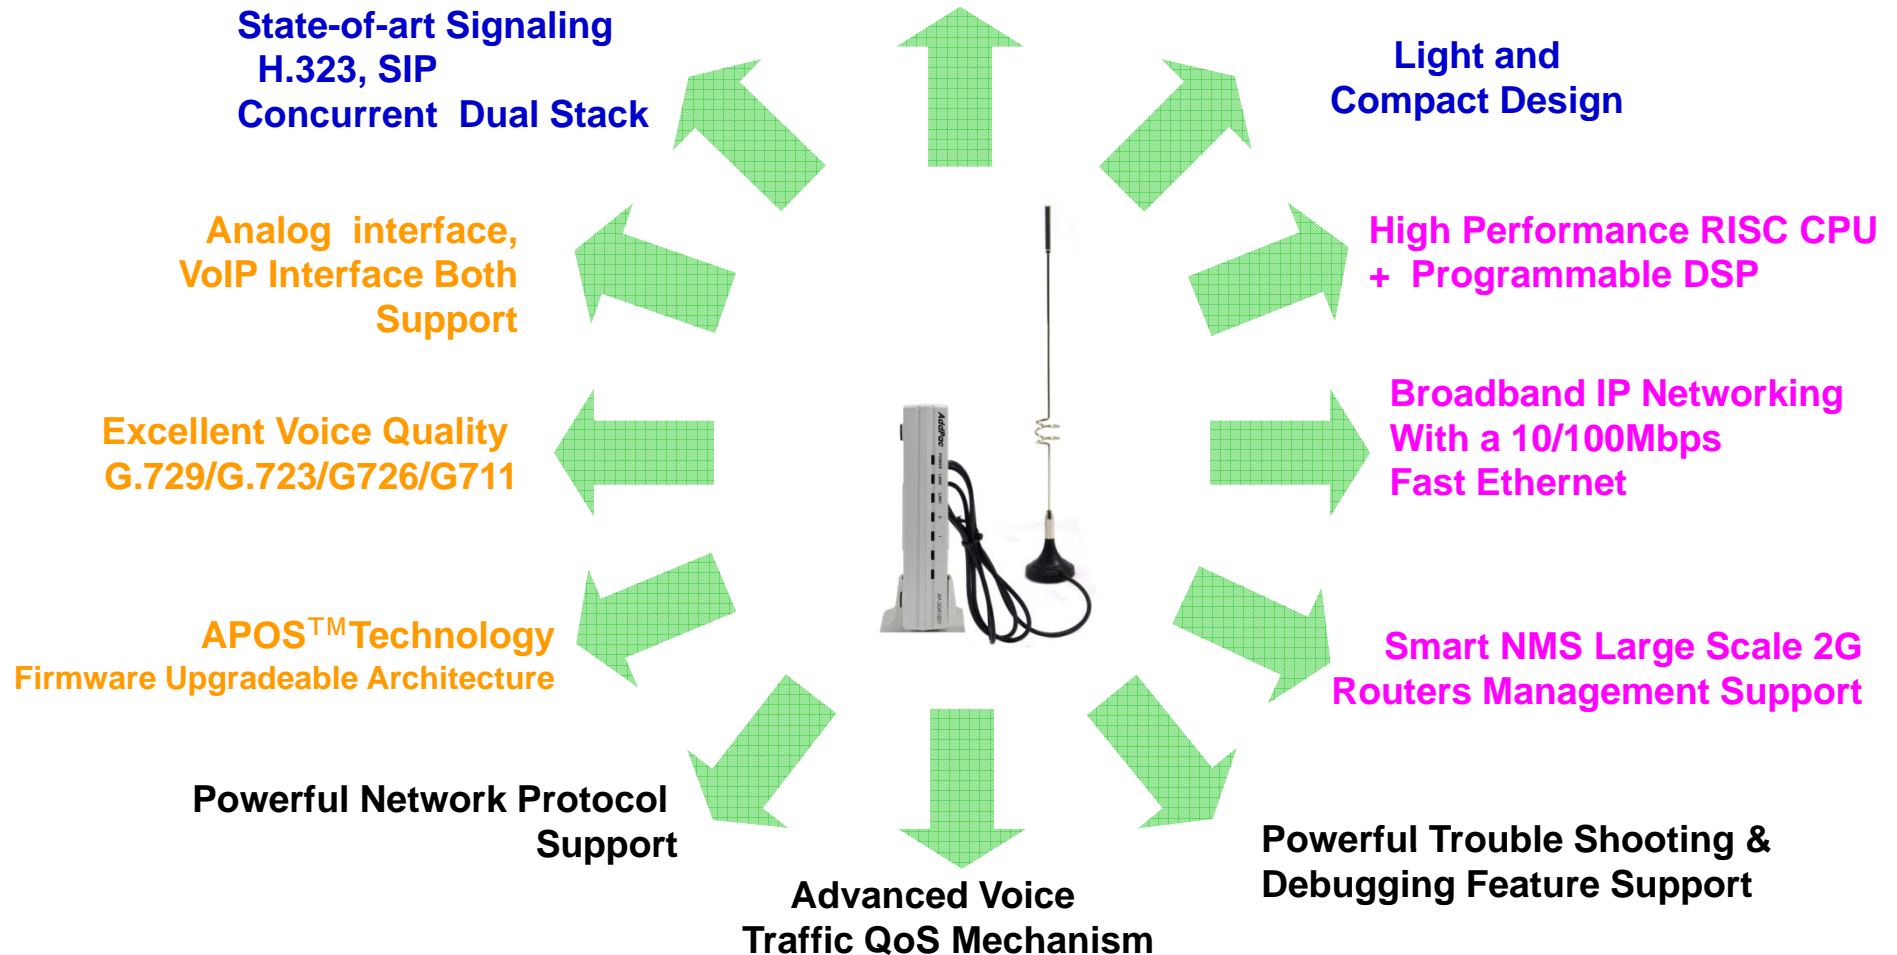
State-of-art Signaling
H.323, SIP
Concurrent Dual Stack

Light and
Compact Design

Analog interface,
VoIP Interface Both
Support

High Performance RISC CPU
+ Programmable DSP

Excellent Voice Quality
G.729/G.723/G726/G711

Broadband IP Networking
With a 10/100Mbps
Fast Ethernet

AddPac

APOS$^{TM}$Technology
Firmware Upgradeable Architecture

Smart NMS Large Scale 2G
Routers Management Support

Powerful Network Protocol
Support

Advanced Voice
Traffic QoS Mechanism

Powerful Trouble Shooting &
Debugging Feature Support